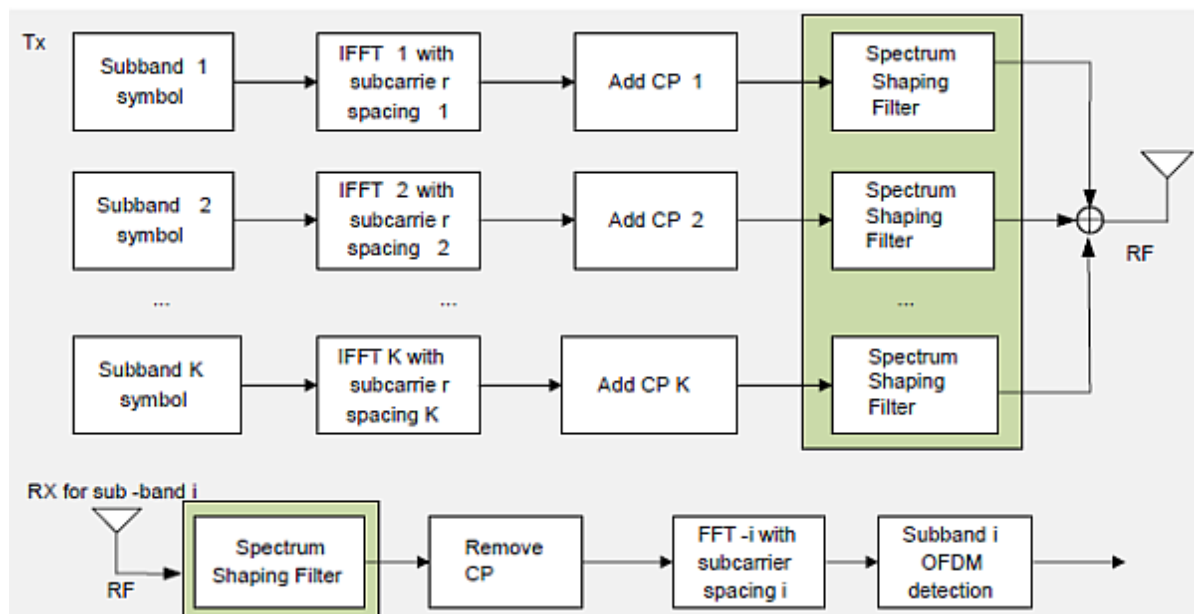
Tx

Subband 1 symbol

IFFT 1 with subcarrie r spacing 1

Add CP 1

Spectrum Shaping Filter

Subband 2 symbol

IFFT 2 with subcarrie r spacing 2

Add CP 2

Spectrum Shaping Filter

RF

...

...

...

Subband K symbol

IFFT K with subcarrie r spacing K

Add CP K

Spectrum Shaping Filter

RX for sub -band i

RF

Spectrum Shaping Filter

Remove CP

FFT -i with subcarrier spacing i

Subband i OFDM detection